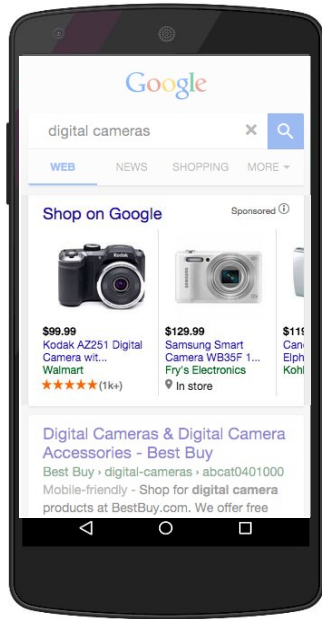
Google

digital cameras

WEB NEWS SHOPPING MORE

Shop on Google

Sponsored

Kodak

$99.99
Kodak AZ251 Digital Camera wit...
Walmart
★★★★★ (1k+)

$129.99
Samsung Smart Camera WB35F 1...
Fry's Electronics
In store

$11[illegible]
Can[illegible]
Elph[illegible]
Kohl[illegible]

Digital Cameras & Digital Camera Accessories - Best Buy
Best Buy › digital-cameras › abcat0401000
Mobile-friendly - Shop for digital camera products at BestBuy.com. We offer free